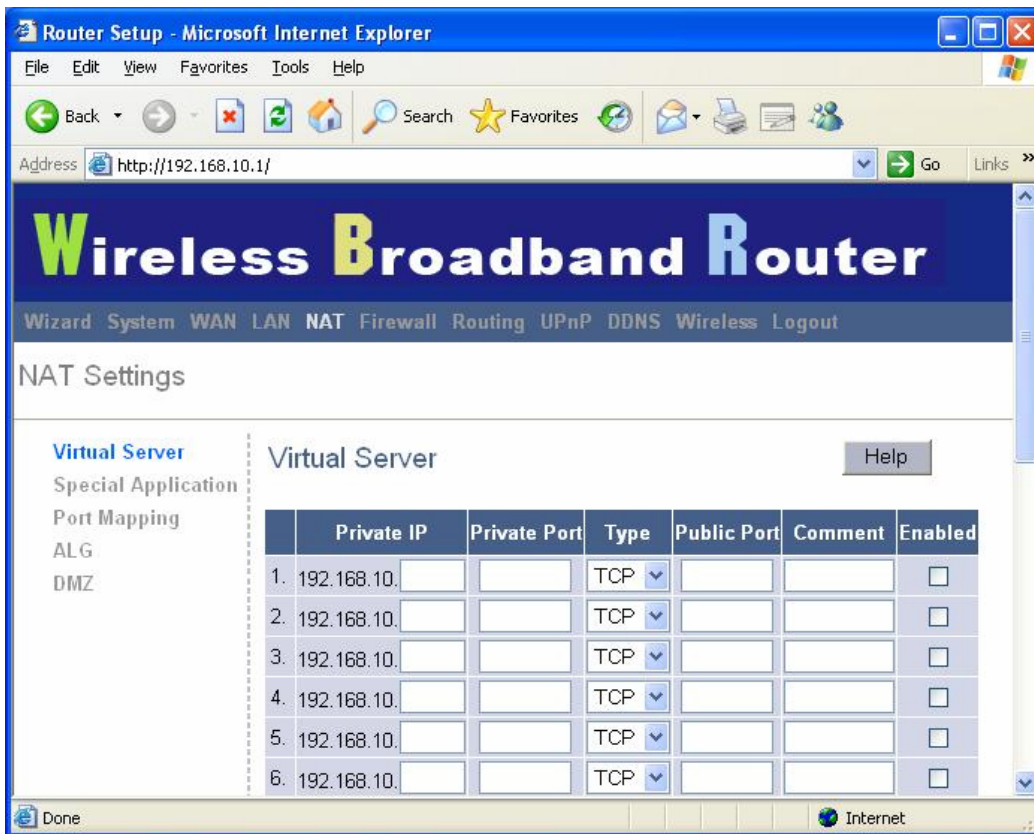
Router Setup - Microsoft Internet Explorer

File Edit View Favorites Tools Help

Back Search Favorites

Address http://192.168.10.1/ Go Links

Wireless Broadband Router

Wizard System WAN LAN NAT Firewall Routing UPnP DDNS Wireless Logout

NAT Settings

Virtual Server
Special Application
Port Mapping
ALG
DMZ

Virtual Server

Help

| | Private IP | Private Port | Type | Public Port | Comment | Enabled |
|---|---|---|---|---|---|---|
| 1. | 192.168.10. | | TCP | | | |
| 2. | 192.168.10. | | TCP | | | |
| 3. | 192.168.10. | | TCP | | | |
| 4. | 192.168.10. | | TCP | | | |
| 5. | 192.168.10. | | TCP | | | |
| 6. | 192.168.10. | | TCP | | | |

Done Internet